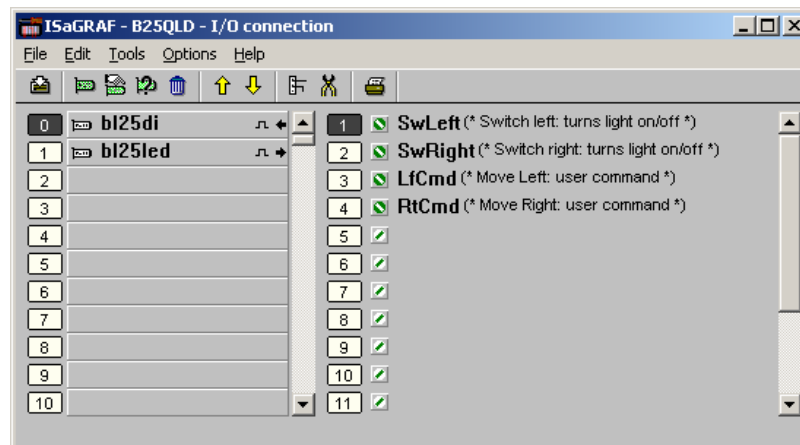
ISaGRAF - B25QLD - I/O connection

File Edit Tools Options Help

0 bl25di
1 bl25led
2
3
4
5
6
7
8
9
10

1 SwLeft (* Switch left: turns light on/off *)
2 SwRight (* Switch right: turns light on/off *)
3 LfCmd (* Move Left: user command *)
4 RtCmd (* Move Right: user command *)
5
6
7
8
9
10
11